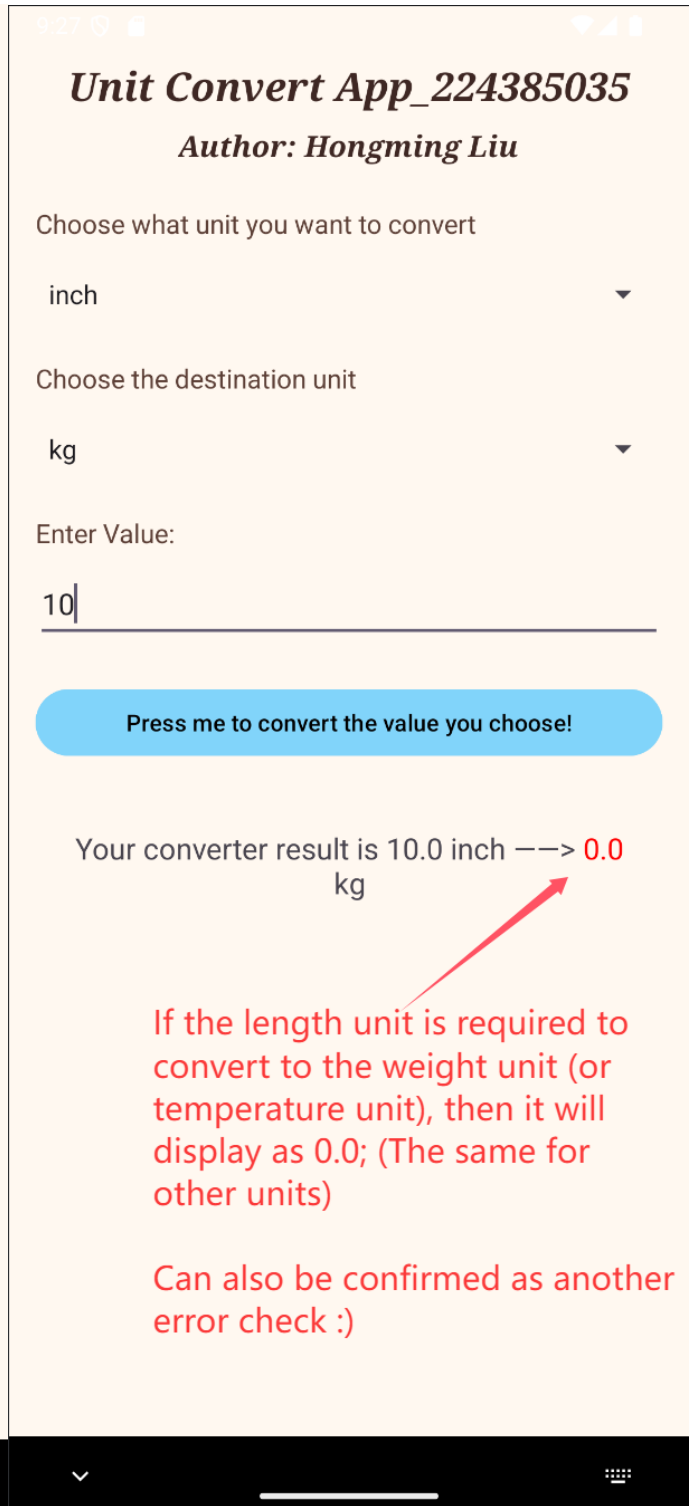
9:27

Unit Convert App_224385035

Author: Hongming Liu

Choose what unit you want to convert

inch

Choose the destination unit

kg

Enter Value:

10

Press me to convert the value you choose!

Your converter result is 10.0 inch ——> 0.0 kg

If the length unit is required to convert to the weight unit (or temperature unit), then it will display as 0.0; (The same for other units)

Can also be confirmed as another error check :)